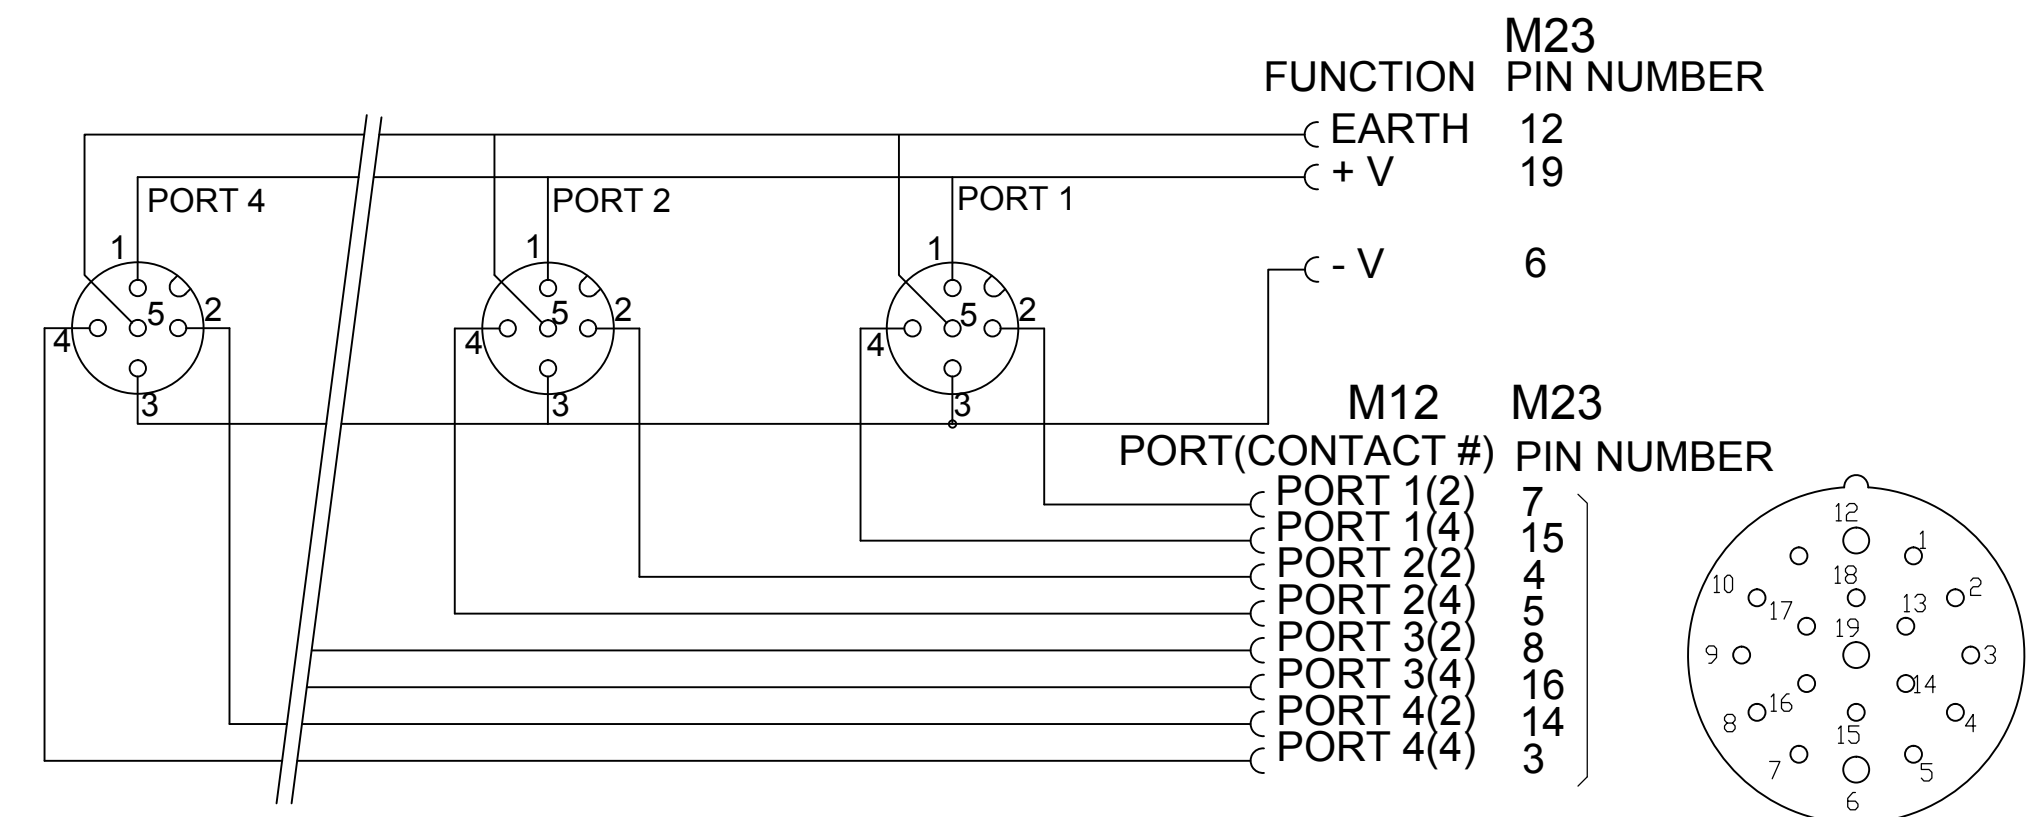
M23
FUNCTION PIN NUMBER
EARTH 12
+ V 19
- V 6

PORT 4
1
5
2
4
3

PORT 2
1
5
2
4
3

PORT 1
1
5
2
4
3

M12 M23
PORT(CONTACT #) PIN NUMBER

| PORT(CONTACT #) | PIN NUMBER |
|---|---|
| PORT 1(2) | 7 |
| PORT 1(4) | 15 |
| PORT 2(2) | 4 |
| PORT 2(4) | 5 |
| PORT 3(2) | 8 |
| PORT 3(4) | 16 |
| PORT 4(2) | 14 |
| PORT 4(4) | 3 |

12
1
18
10
17
13
2
19
9
3
16
14
8
4
15
7
5
6